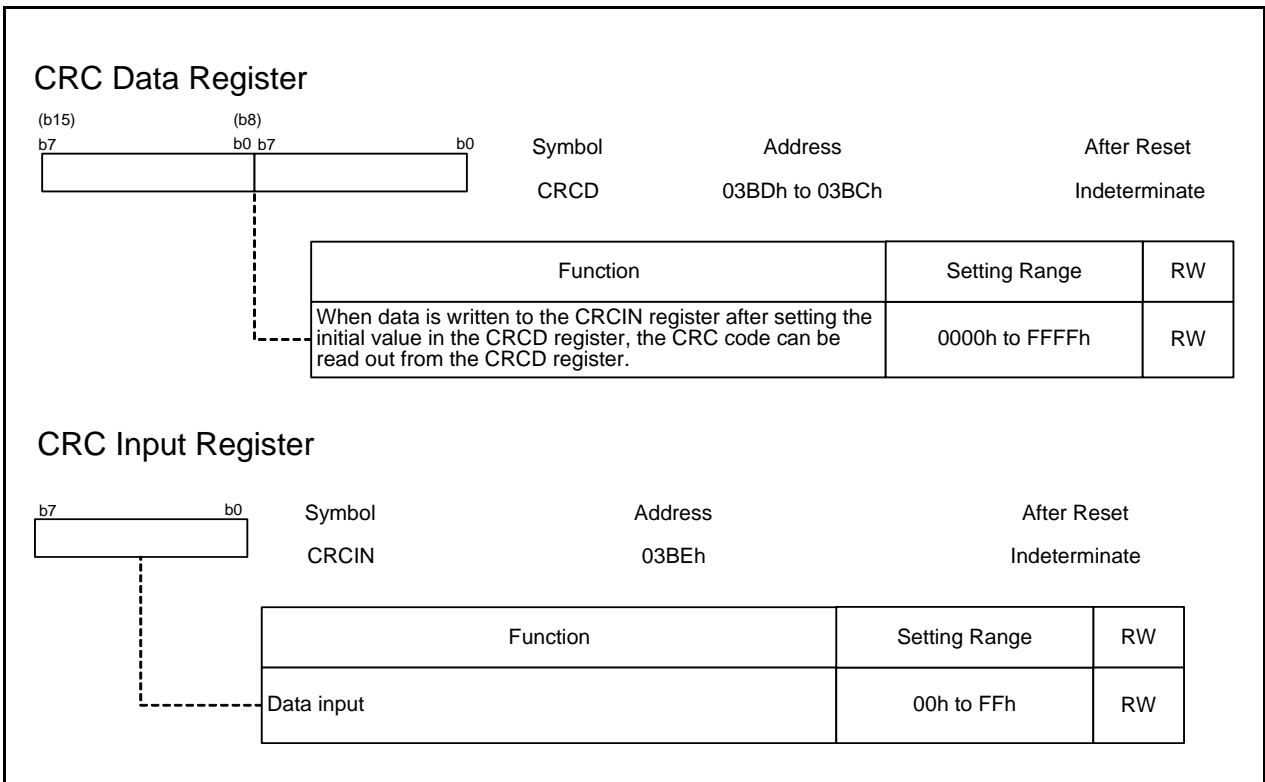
CRC Data Register

(b15)
b7

(b8)
b0 b7

b0

| Symbol | Address | After Reset |
|---|---|---|
| CRCD | 03BDh to 03BCh | Indeterminate |

| Function | Setting Range | RW |
|---|---|---|
| When data is written to the CRCIN register after setting the initial value in the CRCD register, the CRC code can be read out from the CRCD register. | 0000h to FFFFh | RW |

CRC Input Register

b7

b0

| Symbol | Address | After Reset |
|---|---|---|
| CRCIN | 03BEh | Indeterminate |

| Function | Setting Range | RW |
|---|---|---|
| Data input | 00h to FFh | RW |